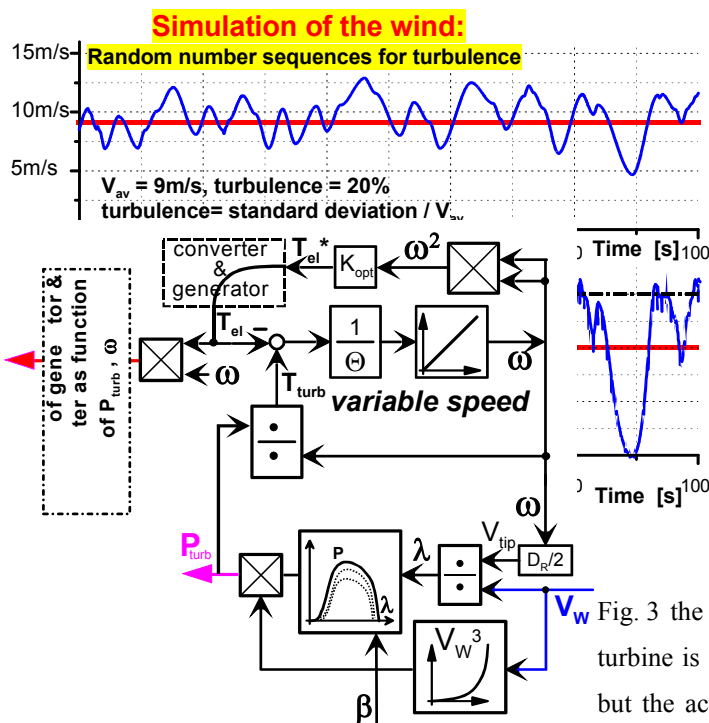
Simulation of the wind:

Random number sequences for turbulence

15m/s

10m/s

5m/s

$V_{av}$ = 9m/s, turbulence = 20%

turbulence= standard deviation / $V_{av}$

Time [s] 100

Time [s] 100

converter & generator

$T_{el}$*

$K_{opt}$

$\omega^2$

$T_{el}$

$\frac{1}{\Theta}$

$\omega$

$\omega$

$T_{turb}$

variable speed

of gene tor & ter as function of $P_{turb}$ , $\omega$

$\omega$

$P_{turb}$

P

$\lambda$

$\lambda$

$V_{tip}$

$D_R/2$

$V_W$

$V_W^3$

$\beta$

Fig. 3 the

turbine is

but the ac